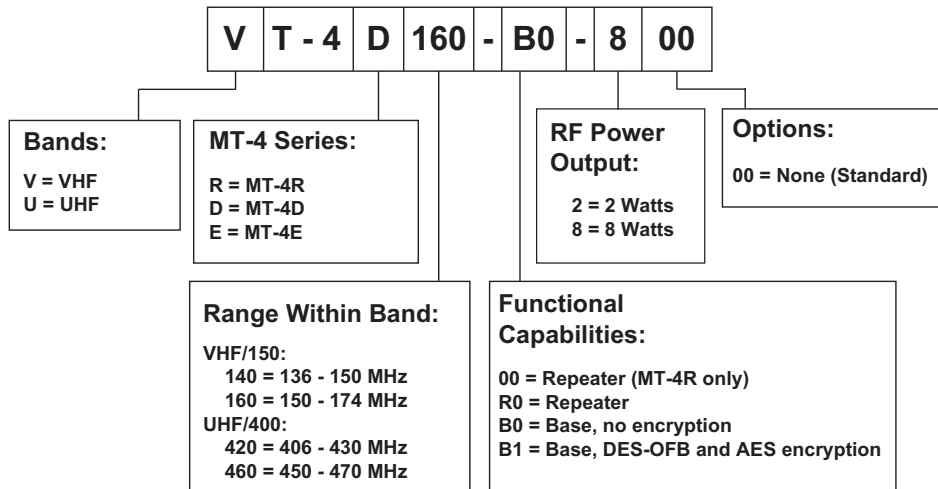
| V | T - 4 | D | 160 | - | B0 | - | 8 | 00 |
|---|---|---|---|---|---|---|---|---|

Bands:
V = VHF
U = UHF

MT-4 Series:
R = MT-4R
D = MT-4D
E = MT-4E

RF Power Output:
2 = 2 Watts
8 = 8 Watts

Options:
00 = None (Standard)

Range Within Band:
VHF/150:
140 = 136 - 150 MHz
160 = 150 - 174 MHz
UHF/400:
420 = 406 - 430 MHz
460 = 450 - 470 MHz

Functional Capabilities:
00 = Repeater (MT-4R only)
R0 = Repeater
B0 = Base, no encryption
B1 = Base, DES-OFB and AES encryption